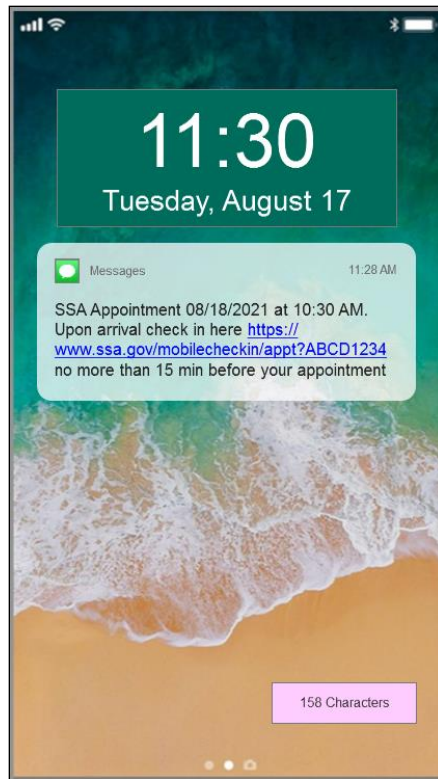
11:30
Tuesday, August 17

Messages 11:28 AM

SSA Appointment 08/18/2021 at 10:30 AM. Upon arrival check in here https://www.ssa.gov/mobilecheckin/appt?ABCD1234 no more than 15 min before your appointment

158 Characters